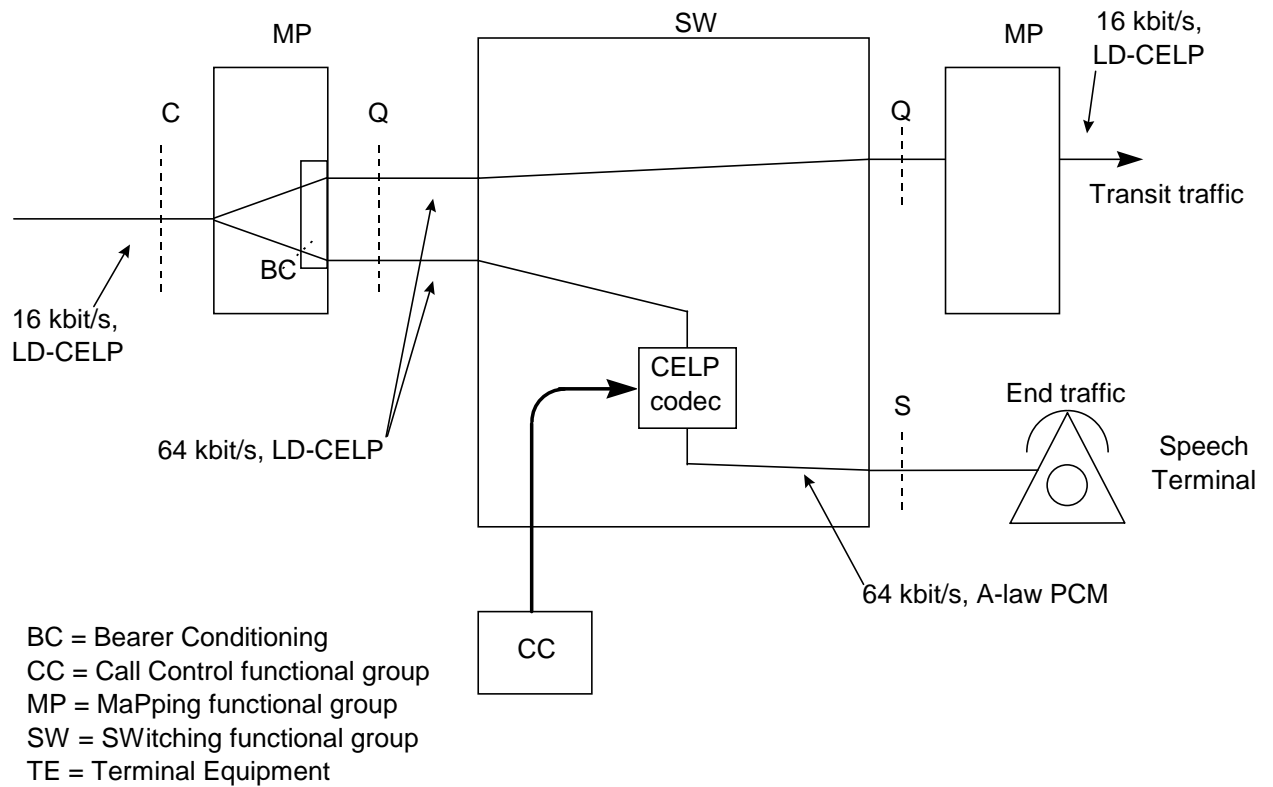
MP

SW

MP

16 kbit/s, LD-CELP

C

Q

Q

Transit traffic

BC

16 kbit/s, LD-CELP

CELP codec

S

End traffic

Speech Terminal

64 kbit/s, LD-CELP

64 kbit/s, A-law PCM

CC

BC = Bearer Conditioning
CC = Call Control functional group
MP = MaPping functional group
SW = SWitching functional group
TE = Terminal Equipment